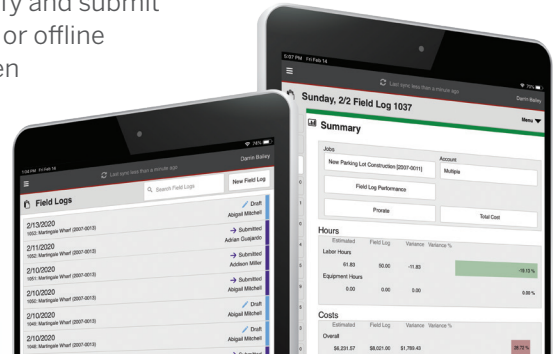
y and submit
or offline
en

5:57 PM Fri Feb 14
Last sync less than a minute ago
Darrin Bailey
Sunday, 2/2 Field Log 1037
Menu
Summary
Jobs
New Parking Lot Construction [2007-0011]
Account
Multiple
Field Log Performance
Prorate
Total Cost
Hours
Estimated
Field Log
Variance
Variance %
Labor Hours
61.83
50.00
-11.83
-19.13 %
Equipment Hours
0.00
0.00
0.00
0.00 %
Costs
Estimated
Field Log
Variance
Variance %
Overall
$6,231.57
$8,021.00
$1,789.43
28.72 %

1:04 PM Fri Feb 14
Last sync less than a minute ago
Darrin Bailey
Field Logs
Search Field Logs
New Field Log
2/13/2020
1053: Martingale Wharf (2007-0013)
Draft
Abigail Mitchell
2/11/2020
1052: Martingale Wharf (2007-0013)
Submitted
Adrian Cuajardo
2/10/2020
1051: Martingale Wharf (2007-0013)
Submitted
Addison Miller
2/10/2020
1051: Martingale Wharf (2007-0013)
Submitted
Abigail Mitchell
2/10/2020
1050: Martingale Wharf (2007-0013)
Draft
Abigail Mitchell
2/10/2020
1049: Martingale Wharf (2007-0013)
Draft
Abigail Mitchell
2/10/2020
1048: Martingale Wharf (2007-0013)
Submitted